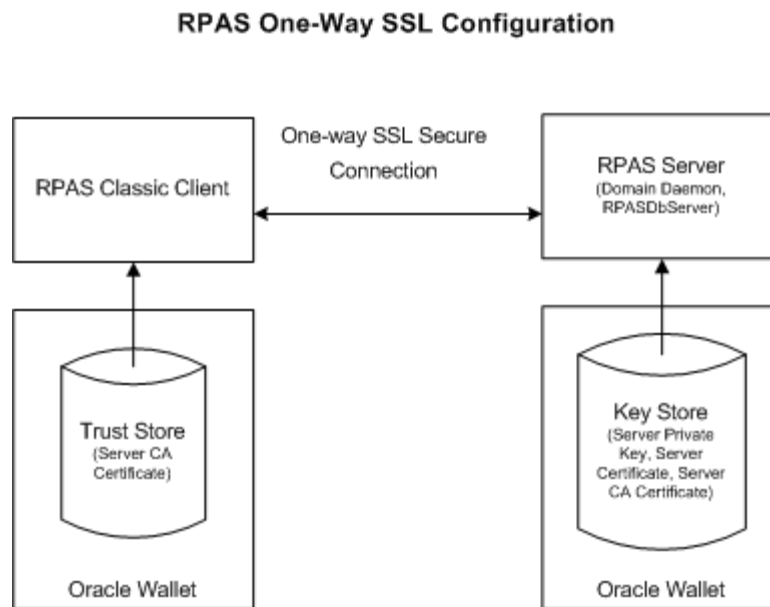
RPAS One-Way SSL Configuration

RPAS Classic Client

One-way SSL Secure Connection

RPAS Server
(Domain Daemon, RPASDbServer)

Trust Store
(Server CA Certificate)

Oracle Wallet

Key Store
(Server Private Key, Server Certificate, Server CA Certificate)

Oracle Wallet